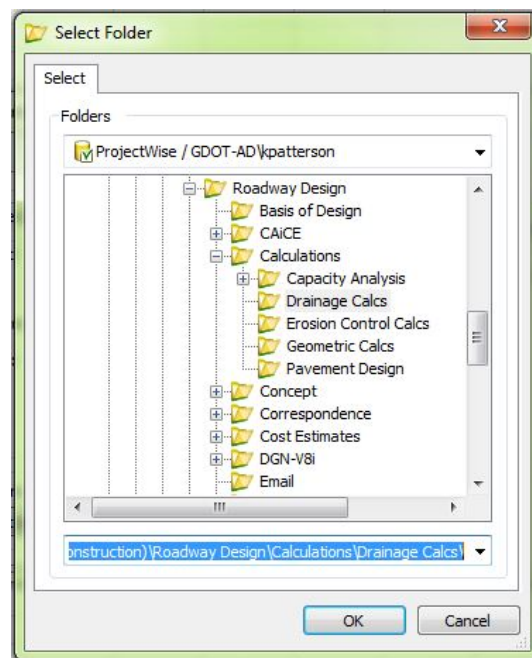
Select Folder

Select

Folders

ProjectWise / GDOT-AD\kpatterson

Roadway Design
Basis of Design
CAiCE
Calculations
Capacity Analysis
Drainage Calcs
Erosion Control Calcs
Geometric Calcs
Pavement Design
Concept
Correspondence
Cost Estimates
DGN-V8i
Email

onstruction)\Roadway Design\Calculations\Drainage Calcs\

OK
Cancel